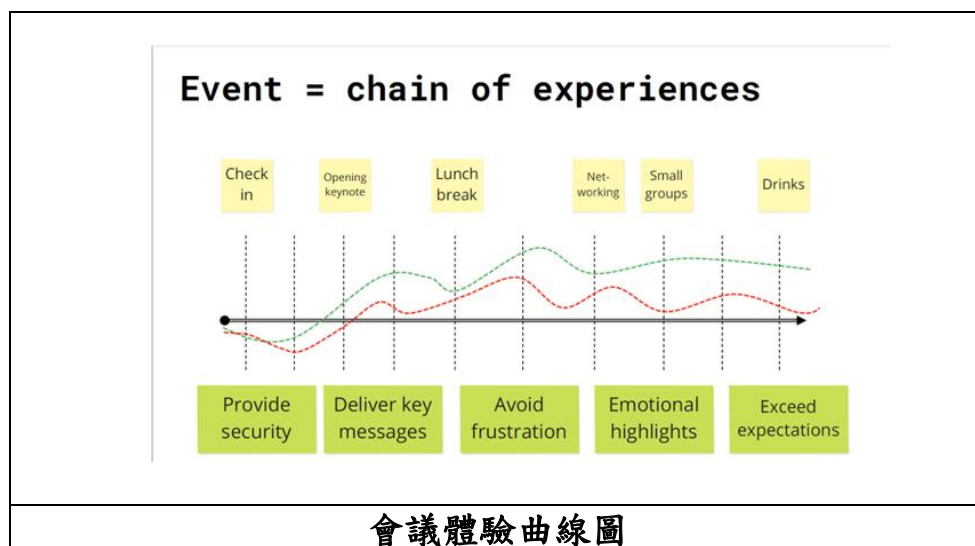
Event = chain of experiences

Check in

Opening keynote

Lunch break

Net-working

Small groups

Drinks

Provide security

Deliver key messages

Avoid frustration

Emotional highlights

Exceed expectations

會議體驗曲線圖